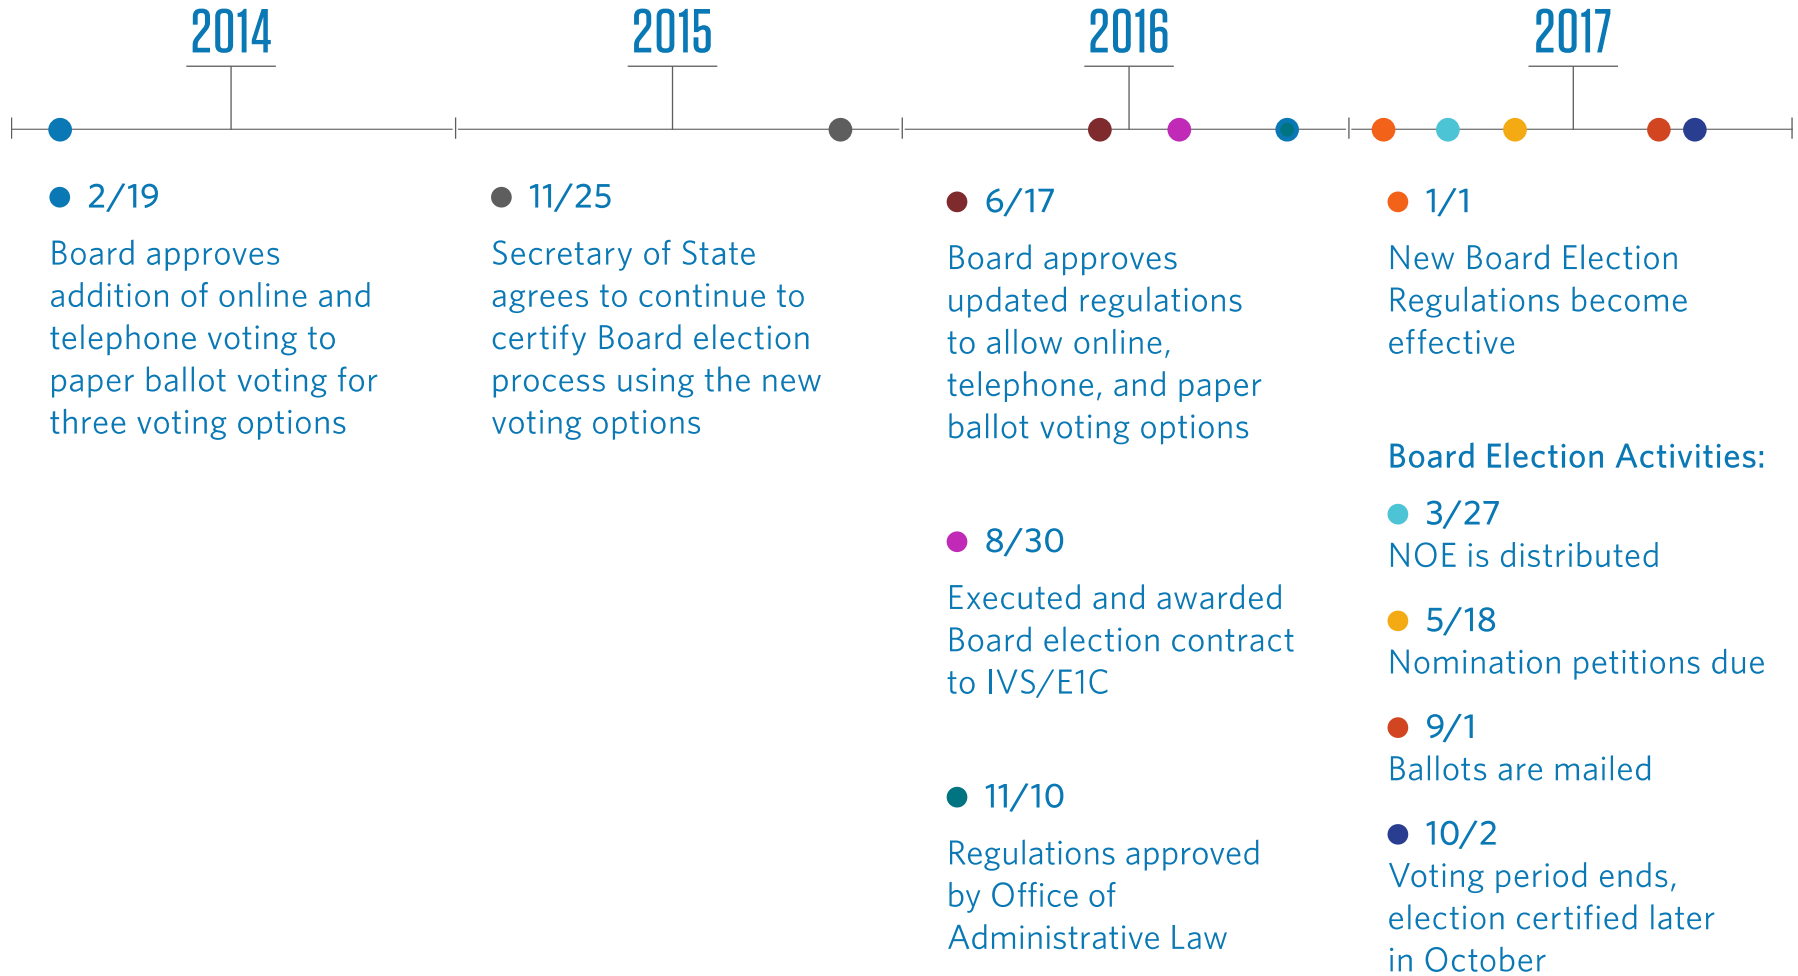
2014

2015

2016

2017

2/19

Board approves addition of online and telephone voting to paper ballot voting for three voting options

11/25

Secretary of State agrees to continue to certify Board election process using the new voting options

6/17

Board approves updated regulations to allow online, telephone, and paper ballot voting options

8/30

Executed and awarded Board election contract to IVS/E1C

11/10

Regulations approved by Office of Administrative Law

1/1

New Board Election Regulations become effective

Board Election Activities:

3/27
NOE is distributed

5/18
Nomination petitions due

9/1
Ballots are mailed

10/2
Voting period ends, election certified later in October